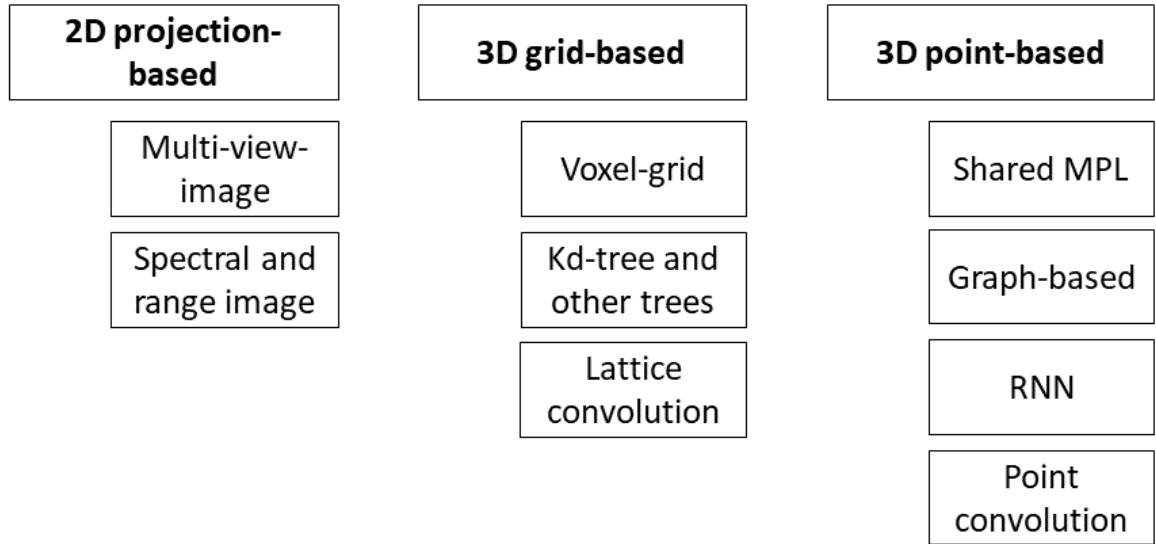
2D projection-based

Multi-view-image

Spectral and range image

3D grid-based

Voxel-grid

Kd-tree and other trees

Lattice convolution

3D point-based

Shared MPL

Graph-based

RNN

Point convolution